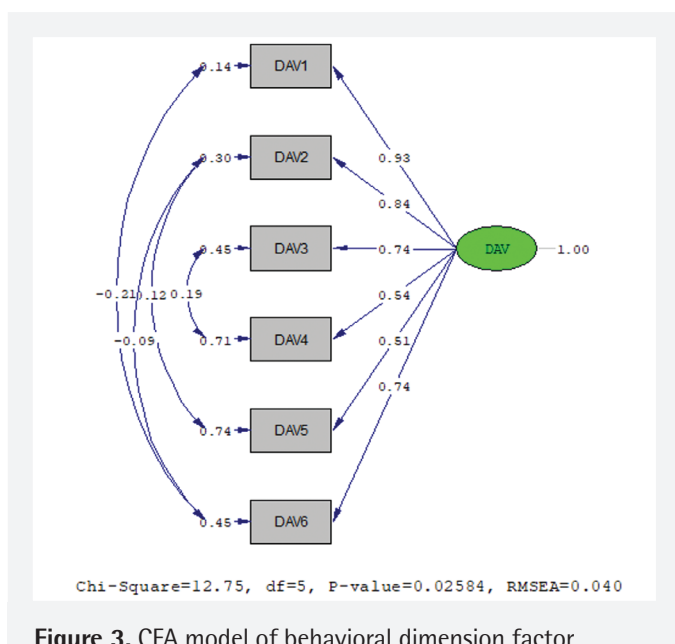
0.14 DAV1
0.30 DAV2
0.45 DAV3
0.71 DAV4
0.74 DAV5
0.45 DAV6

0.93
0.84
0.74
0.54
0.51
0.74

DAV 1.00

-0.21 0.12 0.19
-0.09

Chi-Square=12.75, df=5, P-value=0.02584, RMSEA=0.040

Figure 3. CFA model of behavioral dimension factor